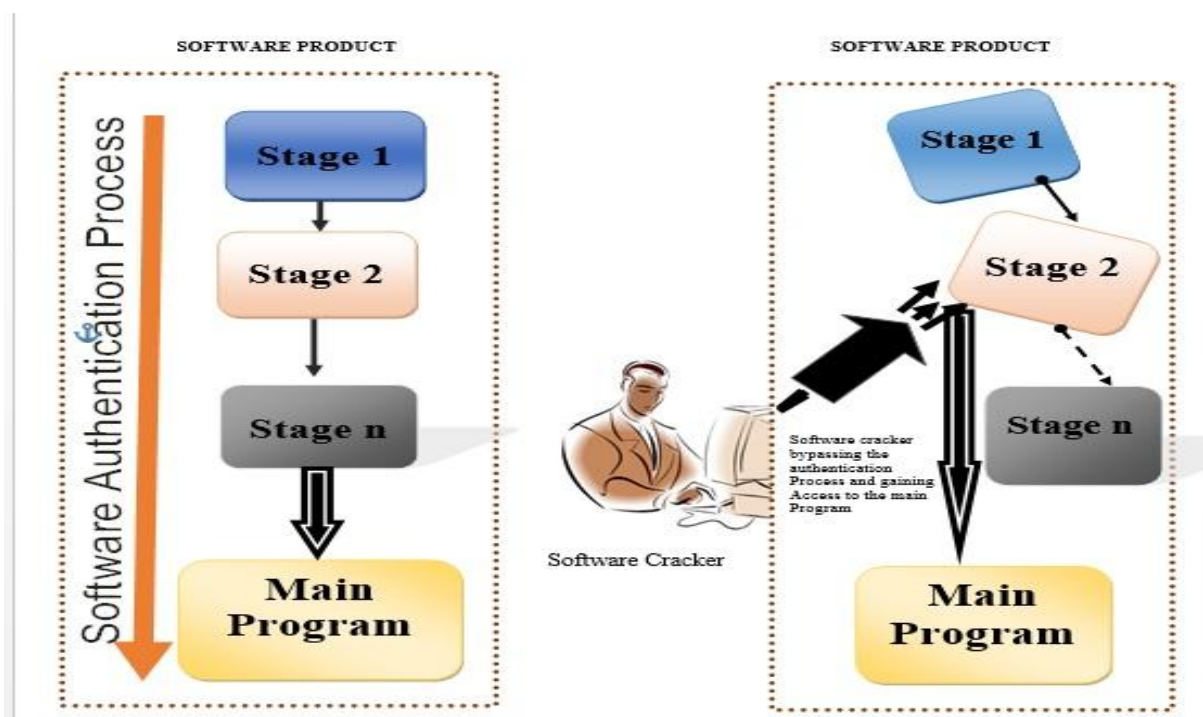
SOFTWARE PRODUCT

Software Authentication Process

Stage 1

Stage 2

Stage n

Main Program

Software Cracker

SOFTWARE PRODUCT

Stage 1

Stage 2

Stage n

Software cracker bypassing the authentication Process and gaining Access to the main Program

Main Program